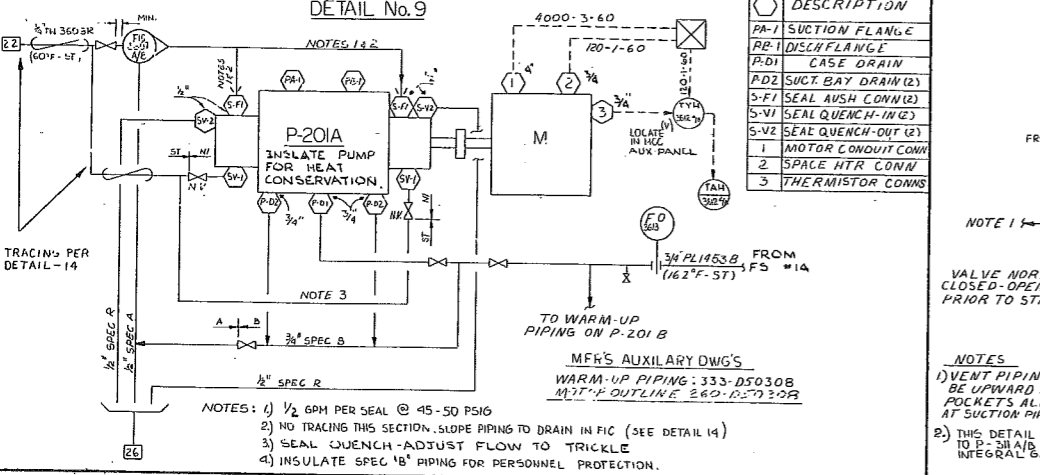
DETAIL No. 9

$\frac{3}{4}$"TN 3603R

(60°F - ST)

MIN.

FIC 3601 A/B

22

NOTES 1 & 2

NOTES 1&2

$\frac{1}{2}$"

S-F1

SV-2

SV-1

PA-1

PB-1

S-F1

S-V2

SV-1

P-201A

INSULATE PUMP FOR HEAT CONSERVATION.

P-D2

P-D1

P-D2

P-D1

$\frac{3}{4}$"

$\frac{3}{4}$"

ST

NI

NV

NV

NI

ST

4000-3-60

120-1-60

120-1-60

1 4"

2 $\frac{3}{4}$

3 $\frac{3}{4}$"

M

LOCATE IN MCC AUX PANEL

TYH 3612

TAH 3612

FO 3613

$\frac{3}{4}$"PL1453B (162°F-ST)

FROM FS #1A

TRACING PER DETAIL-14

NOTE 3

A B

$\frac{3}{8}$" SPEC B

$\frac{1}{2}$" SPEC R

$\frac{1}{2}$" SPEC A

$\frac{1}{2}$" SPEC R

TO WARM-UP PIPING ON P-201 B

MFR'S AUXILARY DWG'S

WARM-UP PIPING: 333-D5030B

MOT'R OUTLINE 260-D5030B

26

NOTES: 1.) $\frac{1}{2}$ GPM PER SEAL @ 45-50 PSIG

2.) NO TRACING THIS SECTION. SLOPE PIPING TO DRAIN IN FIC (SEE DETAIL 14)

3.) SEAL QUENCH-ADJUST FLOW TO TRICKLE

4.) INSULATE SPEC 'B' PIPING FOR PERSONNEL PROTECTION.

| | DESCRIPTION |
|---|---|
| PA-1 | SUCTION FLANGE |
| PB-1 | DISCH FLANGE |
| P-D1 | CASE DRAIN |
| P-D2 | SUCT. BAY DRAIN (2) |
| S-F1 | SEAL FLUSH CONN (2) |
| S-V1 | SEAL QUENCH-IN (2) |
| S-V2 | SEAL QUENCH-OUT (2) |
| 1 | MOTOR CONDUIT CONN |
| 2 | SPACE HTR CONN |
| 3 | THERMISTOR CONNS |

FR

NOTE 1

VALVE NOR CLOSED-OPE PRIOR TO STA

NOTES

1) VENT PIPIN BE UPWARD POCKETS AL AT SUCTION PI

2.) THIS DETAIL TO P-311A/B INTEGRAL G